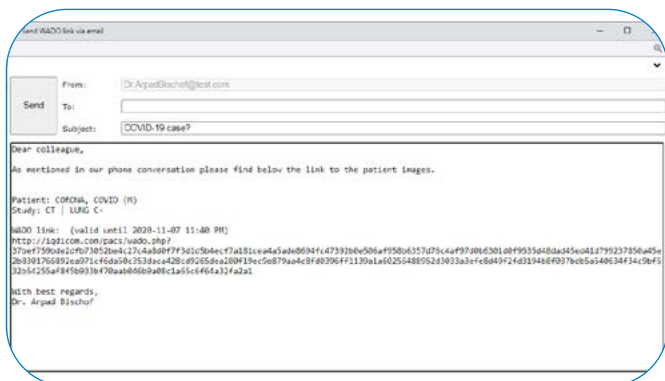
Send WADO link via email

Send

From: Dr.ArpadBischof@test.com

To:

Subject: COVID-19 case?

Dear colleague,

As mentioned in our phone conversation please find below the link to the patient images.

Patient: CORONA, COVID (M)
Study: CT | LUNG C-

WADO link: (valid until 2020-11-07 11:40 PM)
http://iqdicom.com/pacs/wado.php?
37eef759cde2dfb73052be4c27c4a8d0f7f3d1c5b4ecf7a181cea4a5ade8694fc47392b0e506af958b6357d76c4af97d0b6301d0f9535d48dad45ed41d79923785 0a45e2b8301766892ea971cf6da50c253daca428cd9265dea280f19ec5e879aa4c8fd0396ff1139a1a60256488952d3033a3efe8d49f24d3194b8f037bdb5a540634f34c9bf532b5t255af8f5b933b470aab046b9a08c1a65c6f61a32fa2a1

With best regards,
Dr. Arpad Bischof